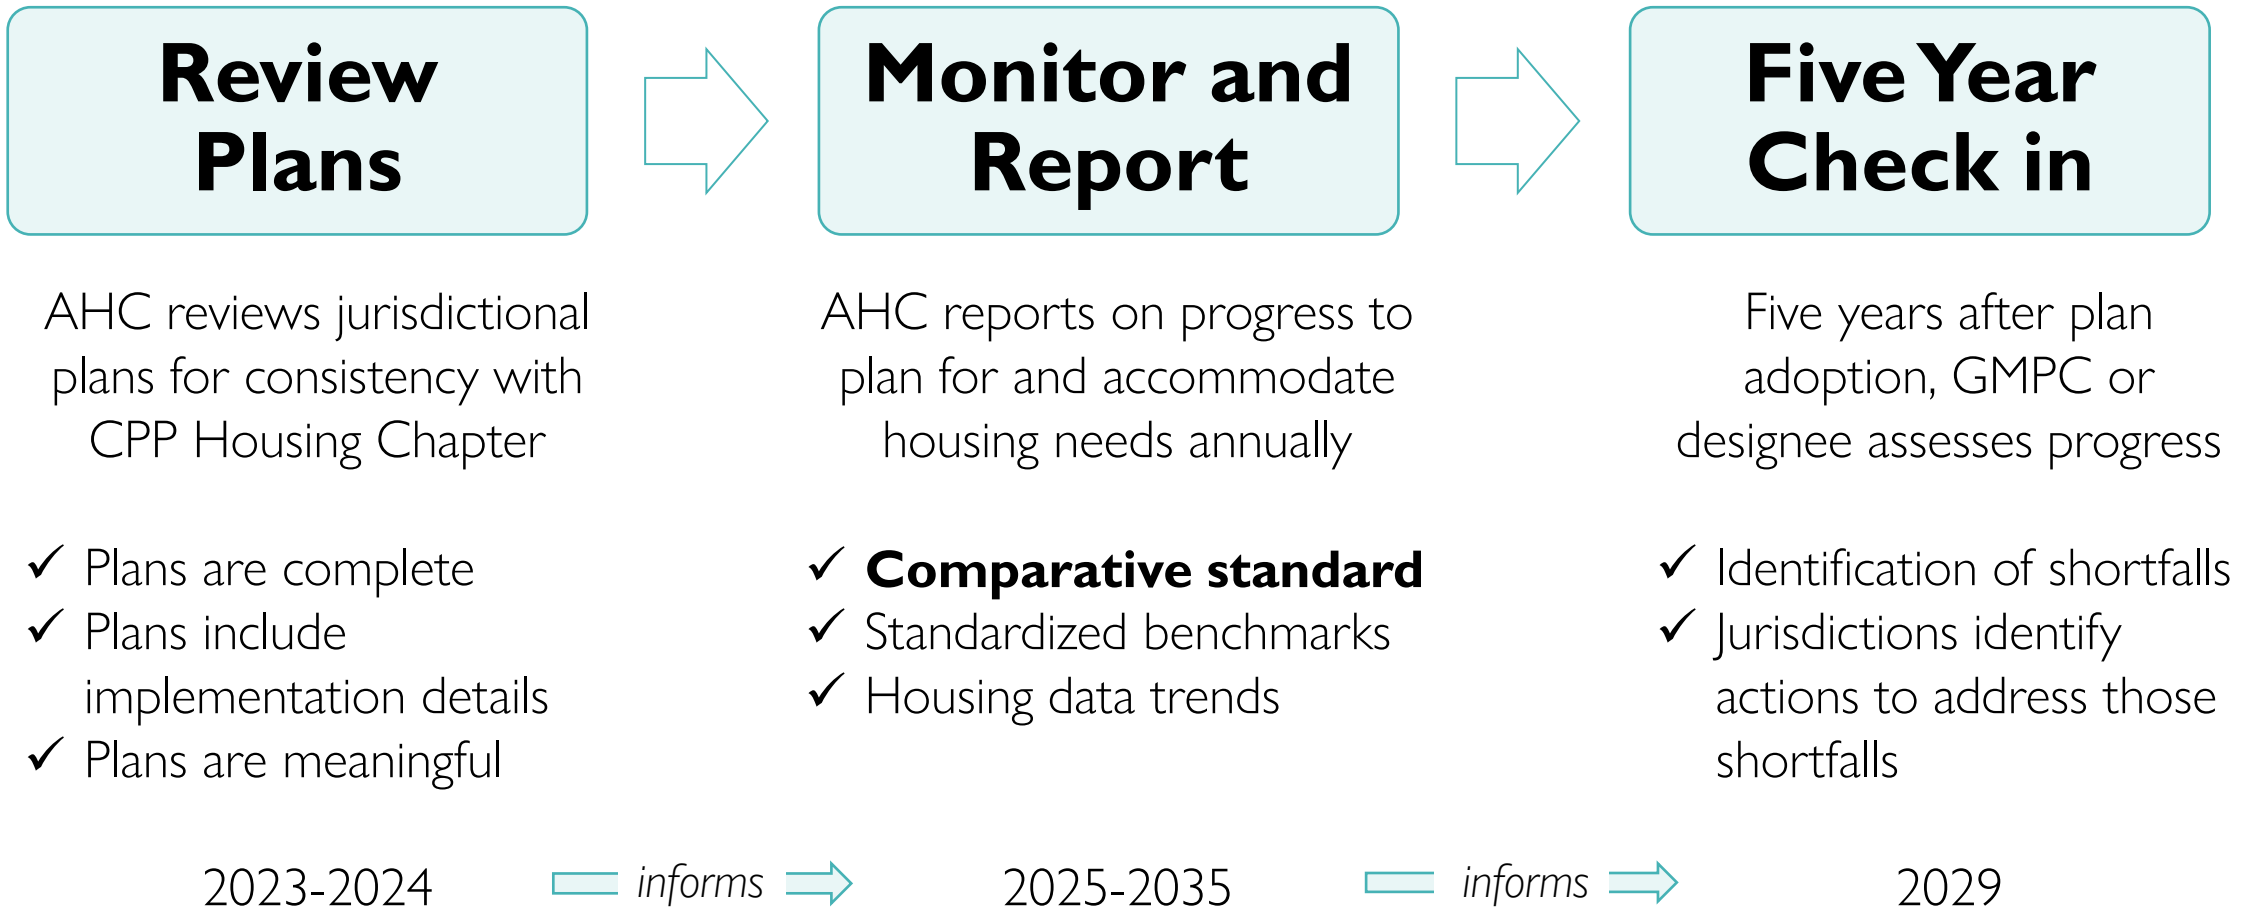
Review Plans

AHC reviews jurisdictional plans for consistency with CPP Housing Chapter

✓ Plans are complete
✓ Plans include implementation details
✓ Plans are meaningful

2023-2024

informs

Monitor and Report

AHC reports on progress to plan for and accommodate housing needs annually

✓ **Comparative standard**
✓ Standardized benchmarks
✓ Housing data trends

2025-2035

informs

Five Year Check in

Five years after plan adoption, GMPC or designee assesses progress

✓ Identification of shortfalls
✓ Jurisdictions identify actions to address those shortfalls

2029